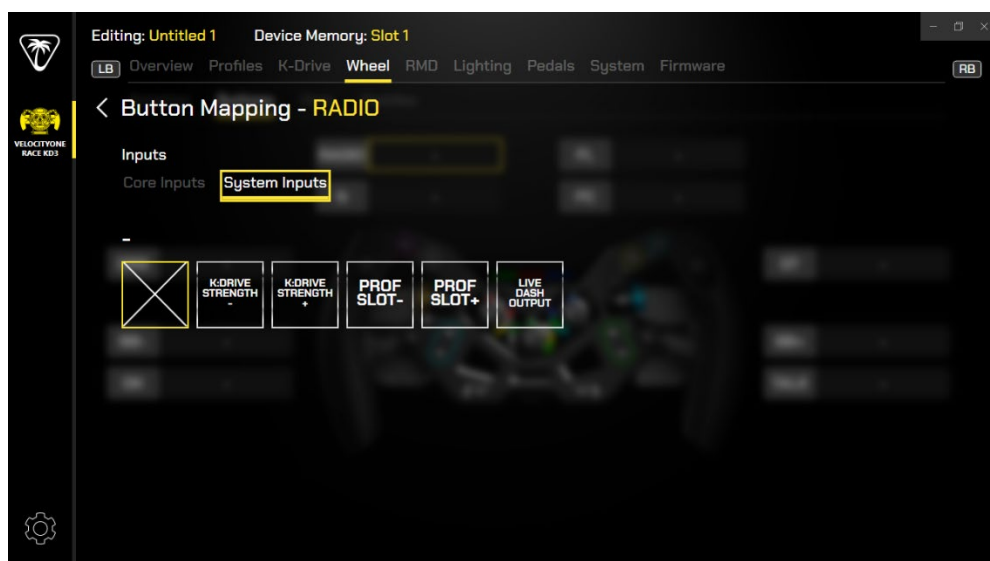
Editing: Untitled 1 Device Memory: Slot 1

LB Overview Profiles K-Drive Wheel RMD Lighting Pedals System Firmware RB

VELOCITYONE RACE KD3

< Button Mapping - RADIO

Inputs

Core Inputs System Inputs

-

K:DRIVE STRENGTH -

K:DRIVE STRENGTH +

PROF SLOT-

PROF SLOT+

LIVE DASH OUTPUT